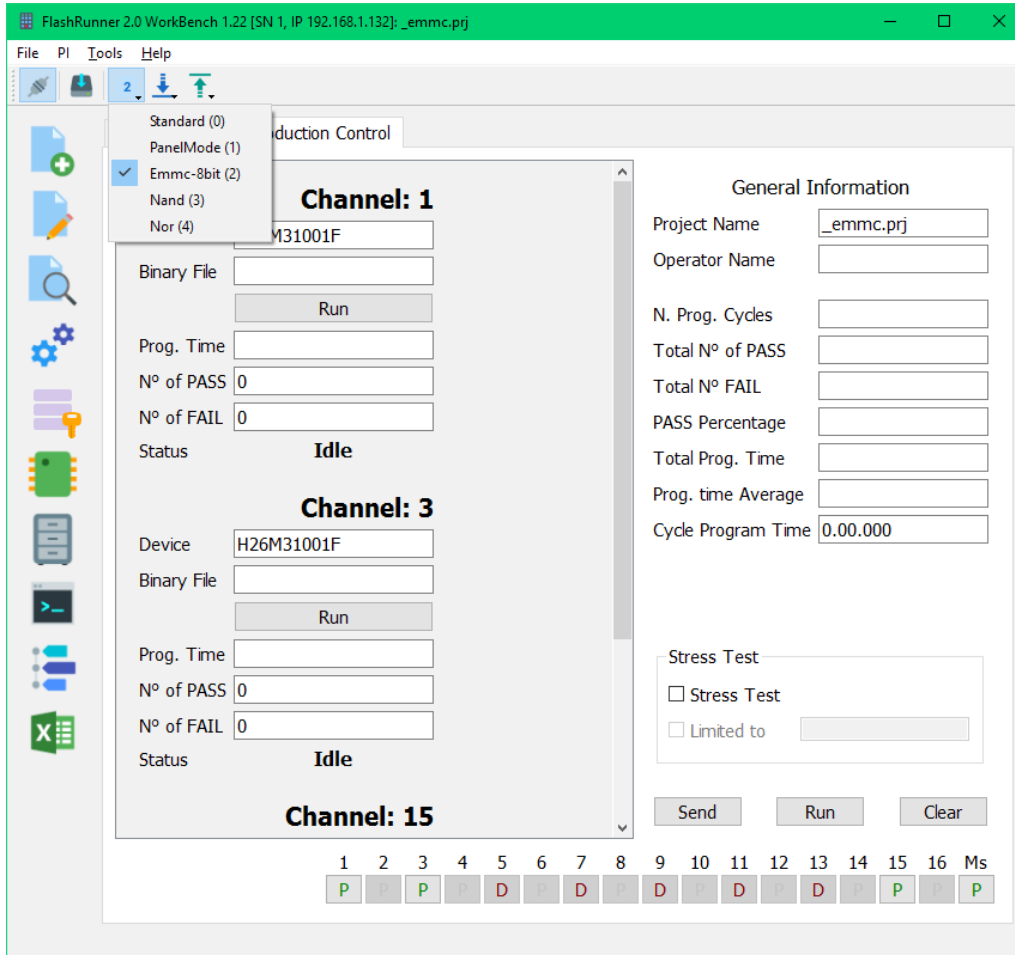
FlashRunner 2.0 WorkBench 1.22 [SN 1, IP 192.168.1.132]: _emmc.prj

File PI Tools Help

2

Standard (0)
PanelMode (1)
Emmc-8bit (2)
Nand (3)
Nor (4)

duction Control

Channel: 1
M31001F
Binary File
Run
Prog. Time
Nº of PASS 0
Nº of FAIL 0
Status Idle

Channel: 3
Device H26M31001F
Binary File
Run
Prog. Time
Nº of PASS 0
Nº of FAIL 0
Status Idle

Channel: 15

General Information
Project Name _emmc.prj
Operator Name
N. Prog. Cycles
Total Nº of PASS
Total Nº FAIL
PASS Percentage
Total Prog. Time
Prog. time Average
Cycle Program Time 0.00.000

Stress Test
Stress Test
Limited to

Send Run Clear

| 1 | 2 | 3 | 4 | 5 | 6 | 7 | 8 | 9 | 10 | 11 | 12 | 13 | 14 | 15 | 16 | Ms |
|---|---|---|---|---|---|---|---|---|---|---|---|---|---|---|---|---|
| P | P | P | P | D | P | D | P | D | P | D | P | D | P | P | P | P |